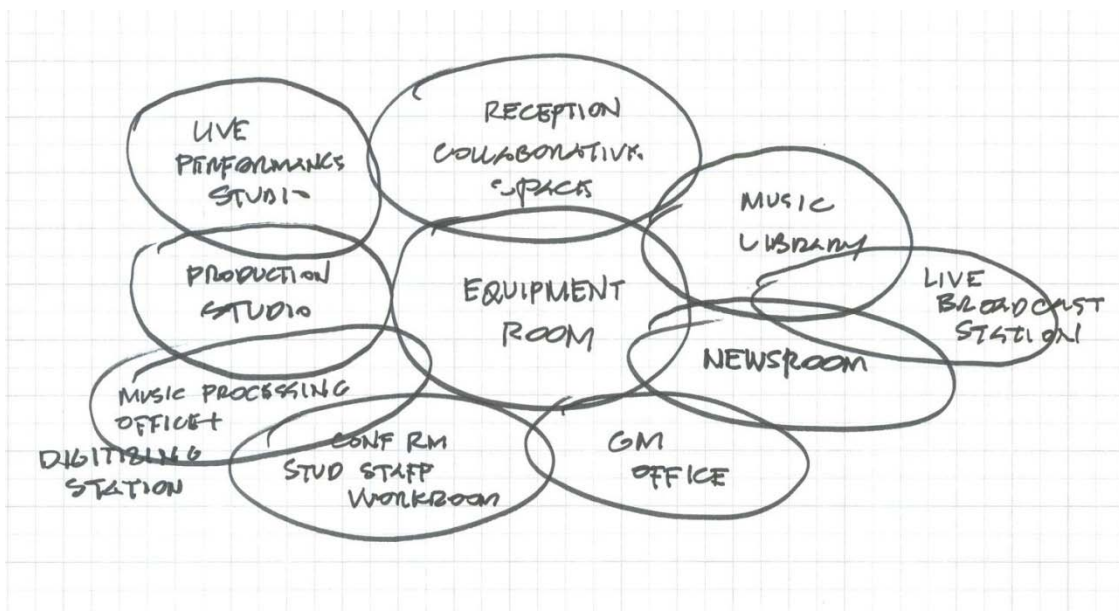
LIVE PERFORMANCE STUDIO

RECEPTION COLLABORATIVE SPACE

MUSIC LIBRARY

PRODUCTION STUDIO

EQUIPMENT ROOM

LIVE BROADCAST STATION

NEWSROOM

MUSIC PROCESSING OFFICE +

DIGITIZING STATION

CONF RM STUD STAFF WORKROOM

GM OFFICE